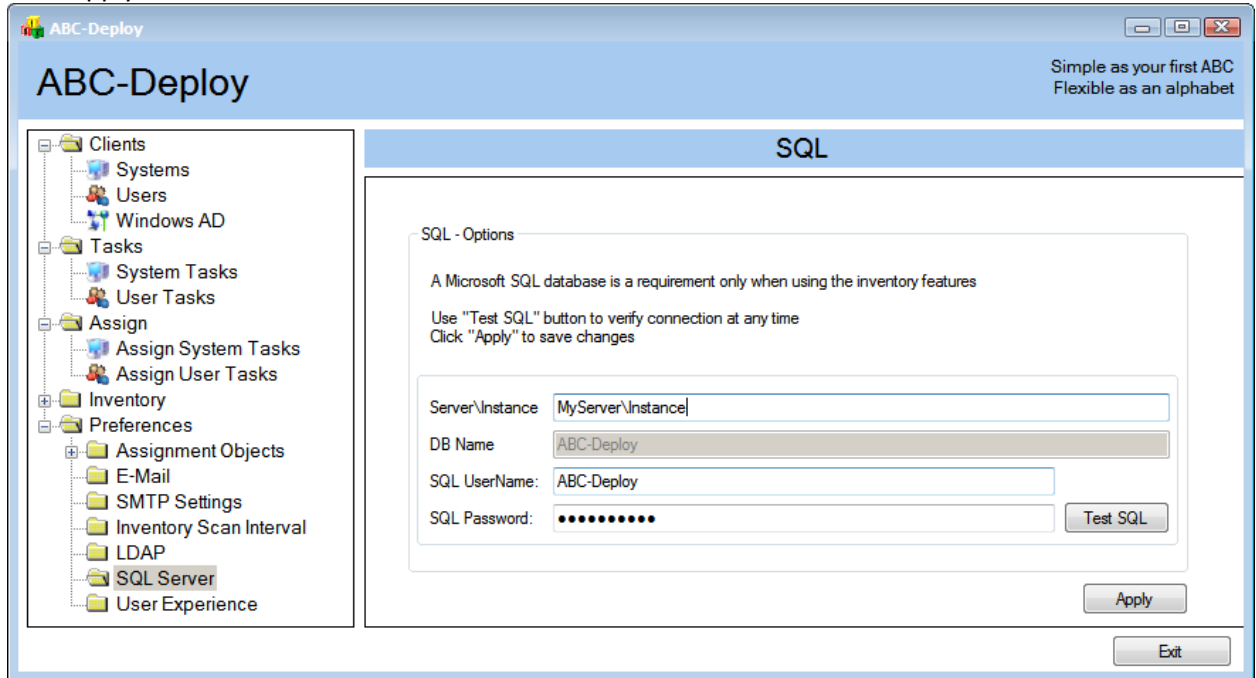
ABC-Deploy

ABC-Deploy

Simple as your first ABC
Flexible as an alphabet

Clients
Systems
Users
Windows AD
Tasks
System Tasks
User Tasks
Assign
Assign System Tasks
Assign User Tasks
Inventory
Preferences
Assignment Objects
E-Mail
SMTP Settings
Inventory Scan Interval
LDAP
SQL Server
User Experience

SQL

SQL - Options

A Microsoft SQL database is a requirement only when using the inventory features

Use "Test SQL" button to verify connection at any time
Click "Apply" to save changes

Server\Instance MyServer\Instance
DB Name ABC-Deploy
SQL UserName: ABC-Deploy
SQL Password: ●●●●●●●●●●●
Test SQL

Apply

Exit